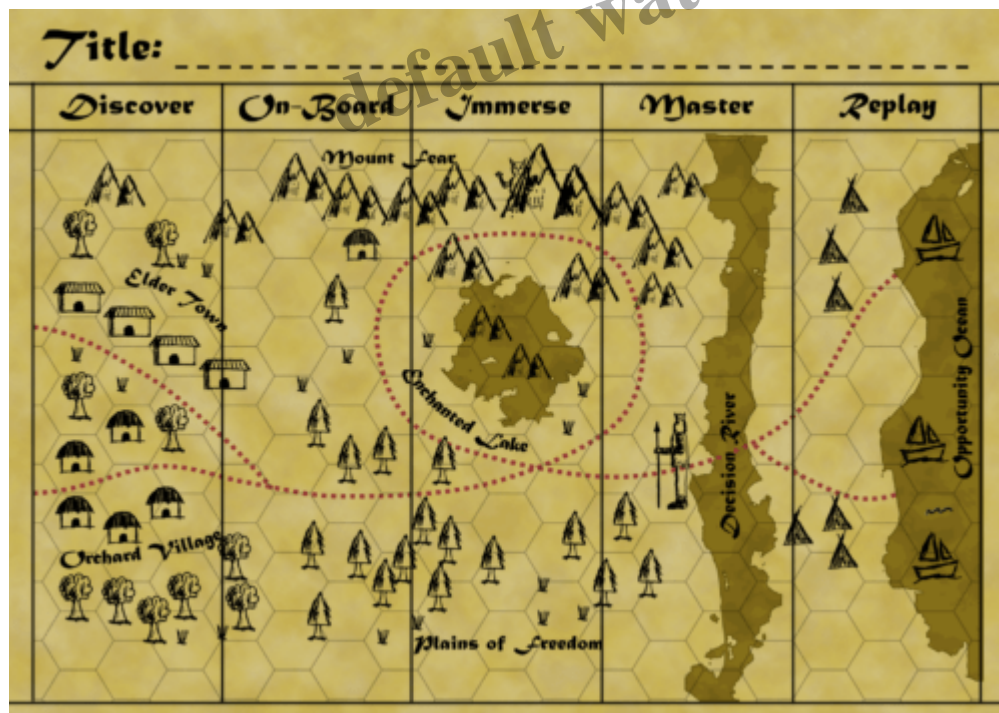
Title: ___________________________

default wat

| Discover | On-Board | Immerse | Master | Replay |
|---|---|---|---|---|

Mount Fear

Elder Town

Enchanted Lake

Decision River

Opportunity Ocean

Orchard Village

Plains of Freedom